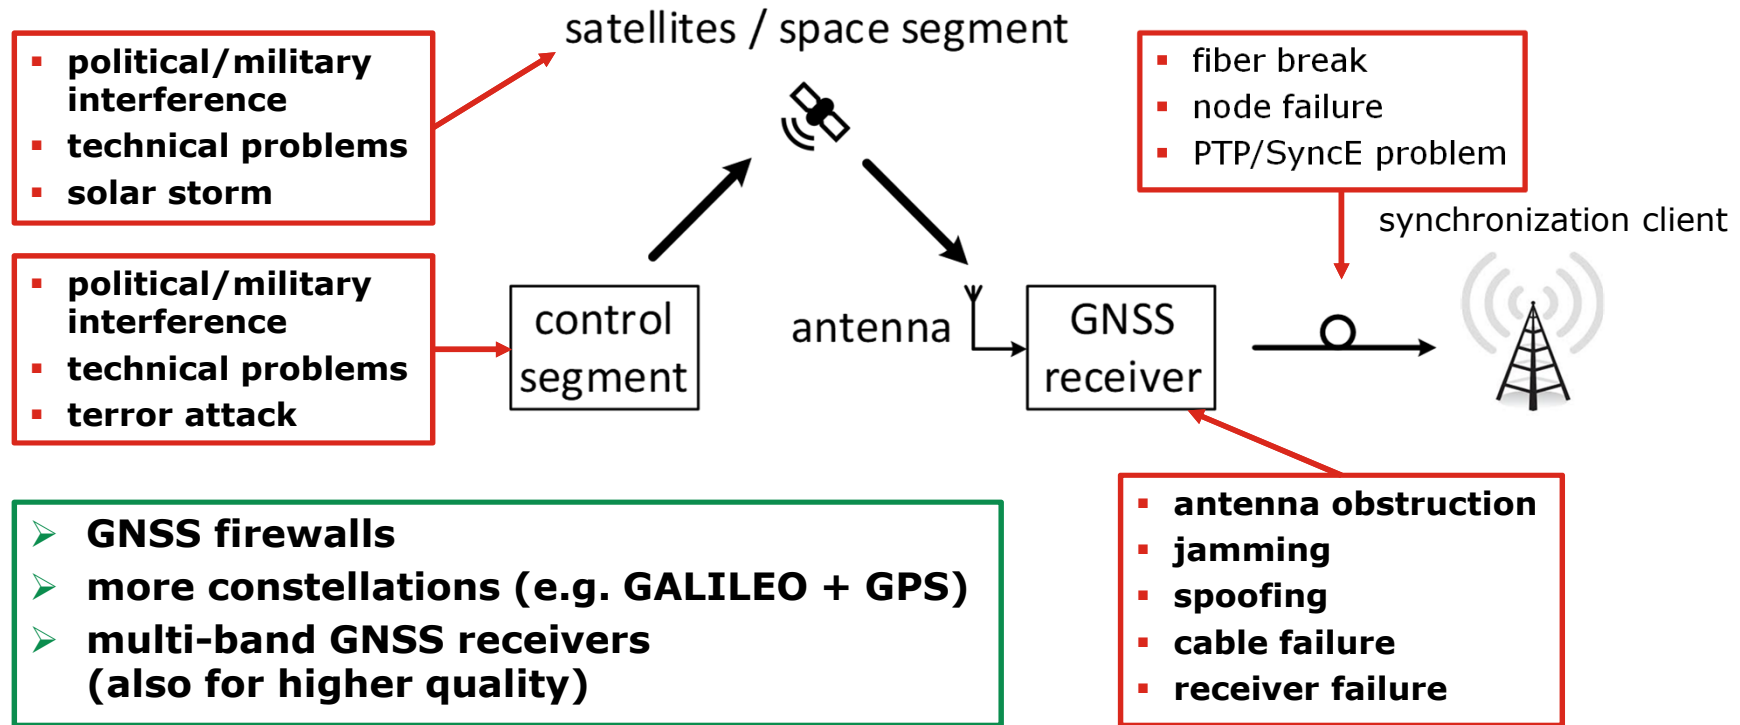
- political/military interference
- technical problems
- solar storm

satellites / space segment

- fiber break
- node failure
- PTP/SyncE problem

synchronization client

- political/military interference
- technical problems
- terror attack

control segment

antenna

GNSS receiver

- antenna obstruction
- jamming
- spoofing
- cable failure
- receiver failure

➢ GNSS firewalls
➢ more constellations (e.g. GALILEO + GPS)
➢ multi-band GNSS receivers (also for higher quality)